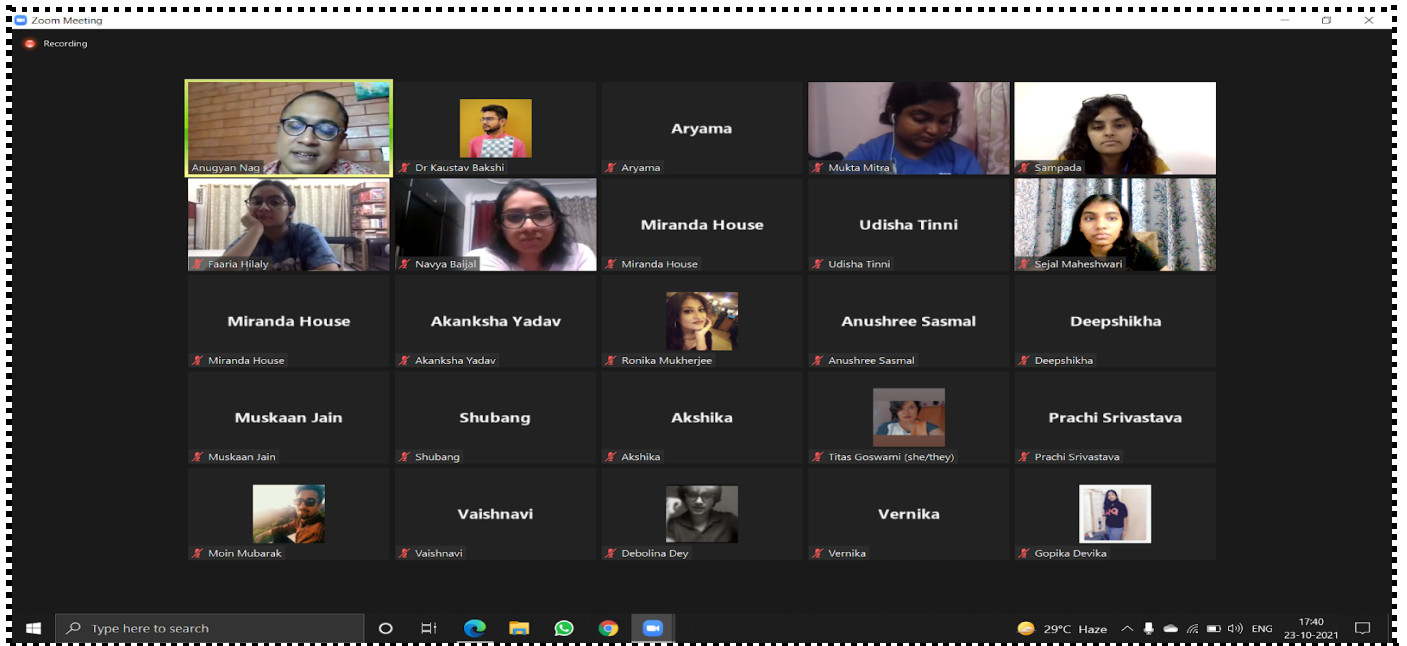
Zoom Meeting

Recording

Anugyan Nag

Dr Kaustav Bakshi

Aryama

Aryama

Mukta Mitra

Sampada

Faaria Hilaly

Navya Baijal

Miranda House

Miranda House

Udisha Tinni

Udisha Tinni

Sejal Maheshwari

Miranda House

Miranda House

Akanksha Yadav

Akanksha Yadav

Ronika Mukherjee

Anushree Sasmal

Anushree Sasmal

Deepshikha

Deepshikha

Muskaan Jain

Muskaan Jain

Shubang

Shubang

Akshika

Akshika

Titas Goswami (she/they)

Prachi Srivastava

Prachi Srivastava

Moin Mubarak

Vaishnavi

Vaishnavi

Debolina Dey

Vernika

Vernika

Gopika Devika

Type here to search

29°C Haze

ENG

17:40
23-10-2021